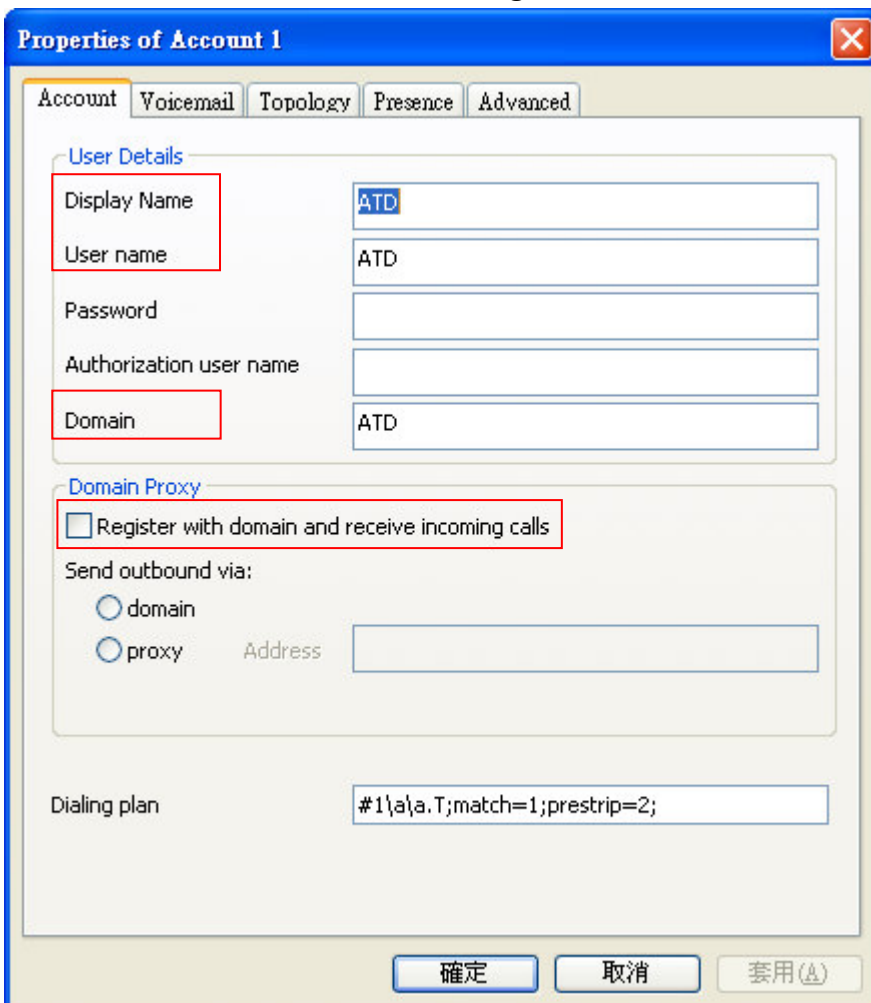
Properties of Account 1

Account | Voicemail | Topology | Presence | Advanced

User Details

Display Name ATD

User name ATD

Password

Authorization user name

Domain ATD

Domain Proxy

Register with domain and receive incoming calls

Send outbound via:

domain

proxy Address

Dialing plan #1\a\a.T;match=1;prestrip=2;

確定 取消 套用(A)